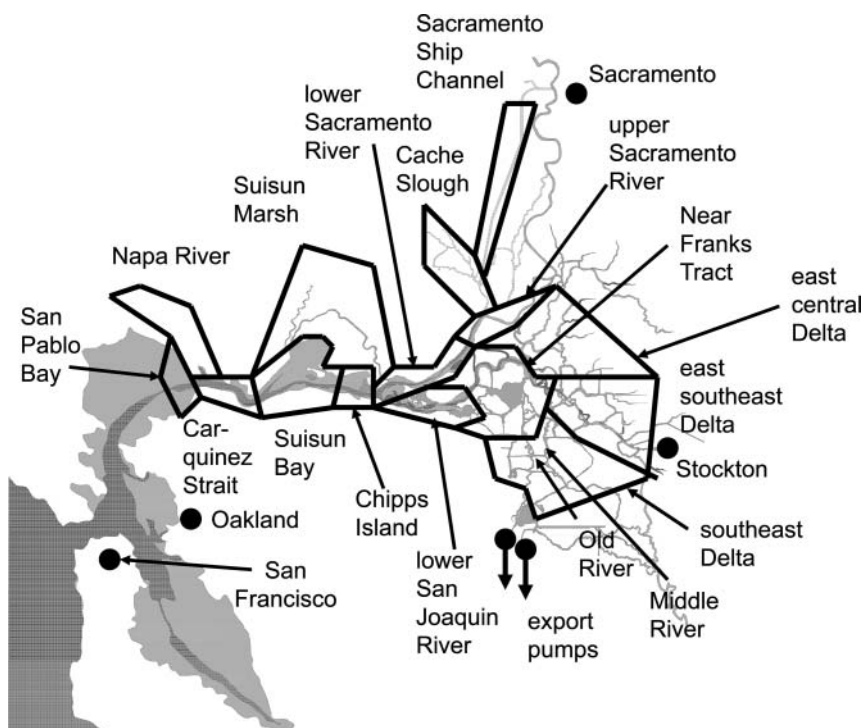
Sacramento Ship Channel

Sacramento

lower Sacramento River

upper Sacramento River

Cache Slough

Suisun Marsh

Near Franks Tract

Napa River

east central Delta

San Pablo Bay

east southeast Delta

Carquinez Strait

Suisun Bay

Stockton

Chipps Island

Oakland

southeast Delta

Old River

San Francisco

lower San Joaquin River

Middle River

export pumps